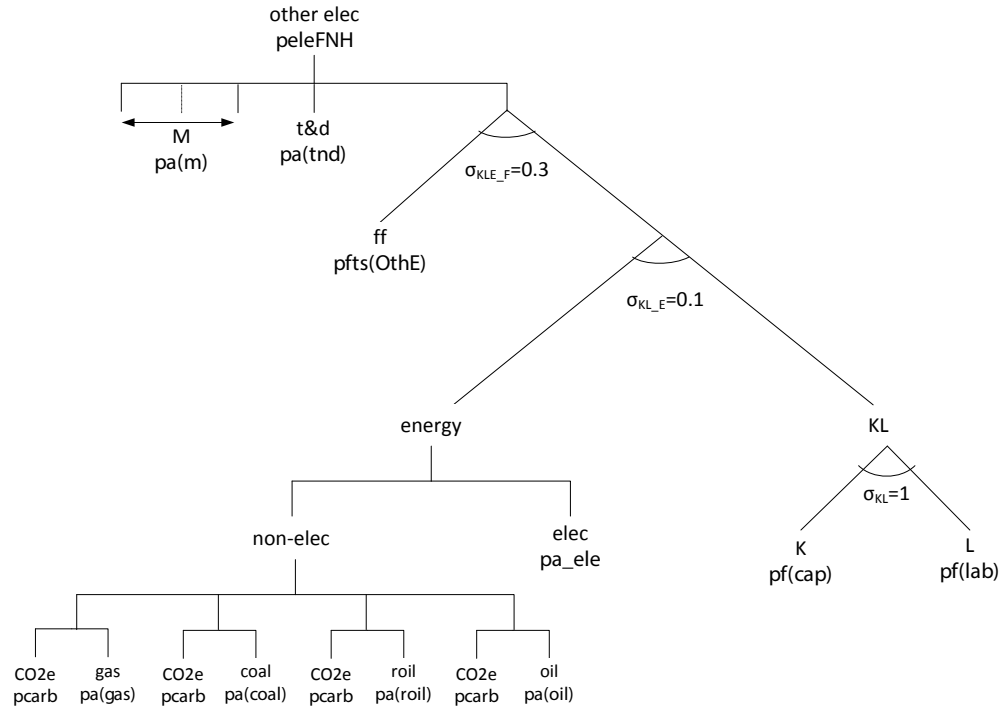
other elec
peleFNH

M
pa(m)

t&d
pa(tnd)

$\sigma_{KLE\_F}$=0.3

ff
pfts(OthE)

$\sigma_{KL\_E}$=0.1

energy

KL

$\sigma_{KL}$=1

non-elec

elec
pa_ele

K
pf(cap)

L
pf(lab)

CO2e
pcarb

gas
pa(gas)

CO2e
pcarb

coal
pa(coal)

CO2e
pcarb

roil
pa(roil)

CO2e
pcarb

oil
pa(oil)